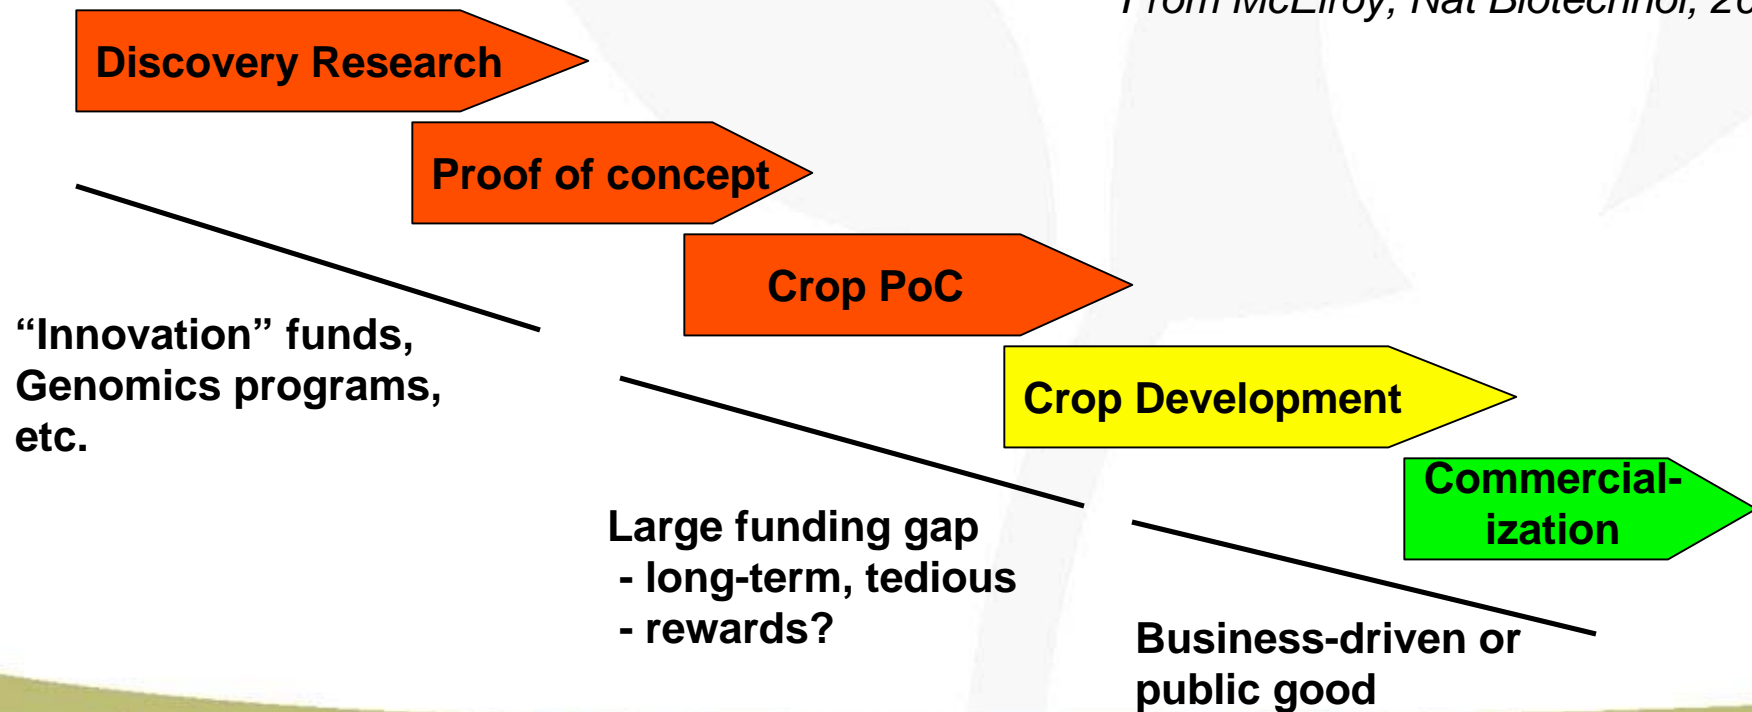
From McElroy, Nat Biotechnol, 20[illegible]

Discovery Research

Proof of concept

Crop PoC

Crop Development

Commercialization

"Innovation" funds, Genomics programs, etc.

Large funding gap
- long-term, tedious
- rewards?

Business-driven or public good